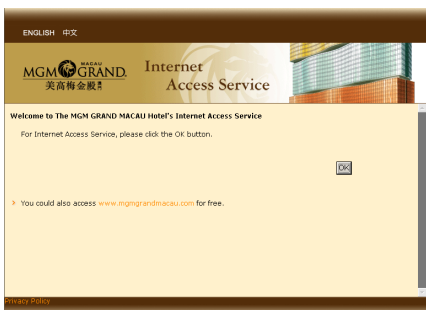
ENGLISH 中文

MGM MACAU GRAND. 美高梅金殿

Internet Access Service

Welcome to The MGM GRAND MACAU Hotel's Internet Access Service

For Internet Access Service, please click the OK button.

OK

» You could also access www.mgmgrandmacau.com for free.

Privacy Policy